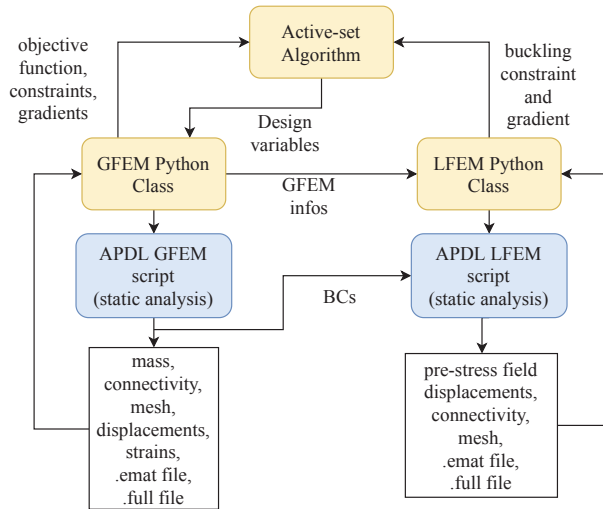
Active-set Algorithm

objective function, constraints, gradients

buckling constraint and gradient

Design variables

GFEM Python Class

GFEM infos

LFEM Python Class

APDL GFEM script (static analysis)

BCs

APDL LFEM script (static analysis)

mass, connectivity, mesh, displacements, strains, .emat file, .full file

pre-stress field displacements, connectivity, mesh, .emat file, .full file